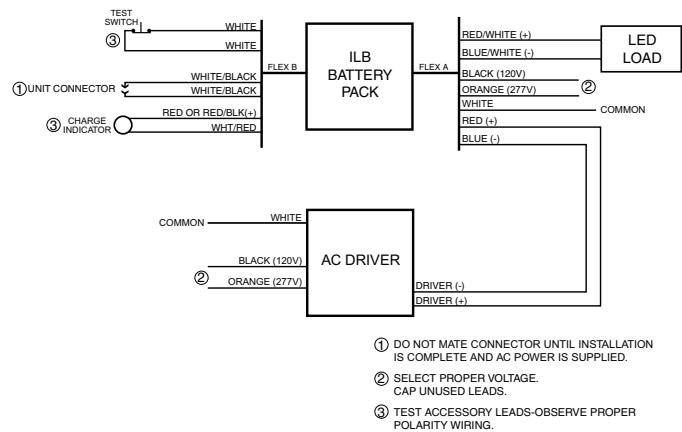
TEST SWITCH
③
WHITE
WHITE
①UNIT CONNECTOR
WHITE/BLACK
WHITE/BLACK
③ CHARGE INDICATOR
RED OR RED/BLK(+)
WHT/RED
FLEX B
ILB BATTERY PACK
FLEX A
RED/WHITE (+)
BLUE/WHITE (-)
LED LOAD
BLACK (120V)
ORANGE (277V)
②
WHITE
COMMON
RED (+)
BLUE (-)

COMMON
WHITE
AC DRIVER
BLACK (120V)
②
ORANGE (277V)
DRIVER (-)
DRIVER (+)

① DO NOT MATE CONNECTOR UNTIL INSTALLATION IS COMPLETE AND AC POWER IS SUPPLIED.

② SELECT PROPER VOLTAGE. CAP UNUSED LEADS.

③ TEST ACCESSORY LEADS-OBSERVE PROPER POLARITY WIRING.